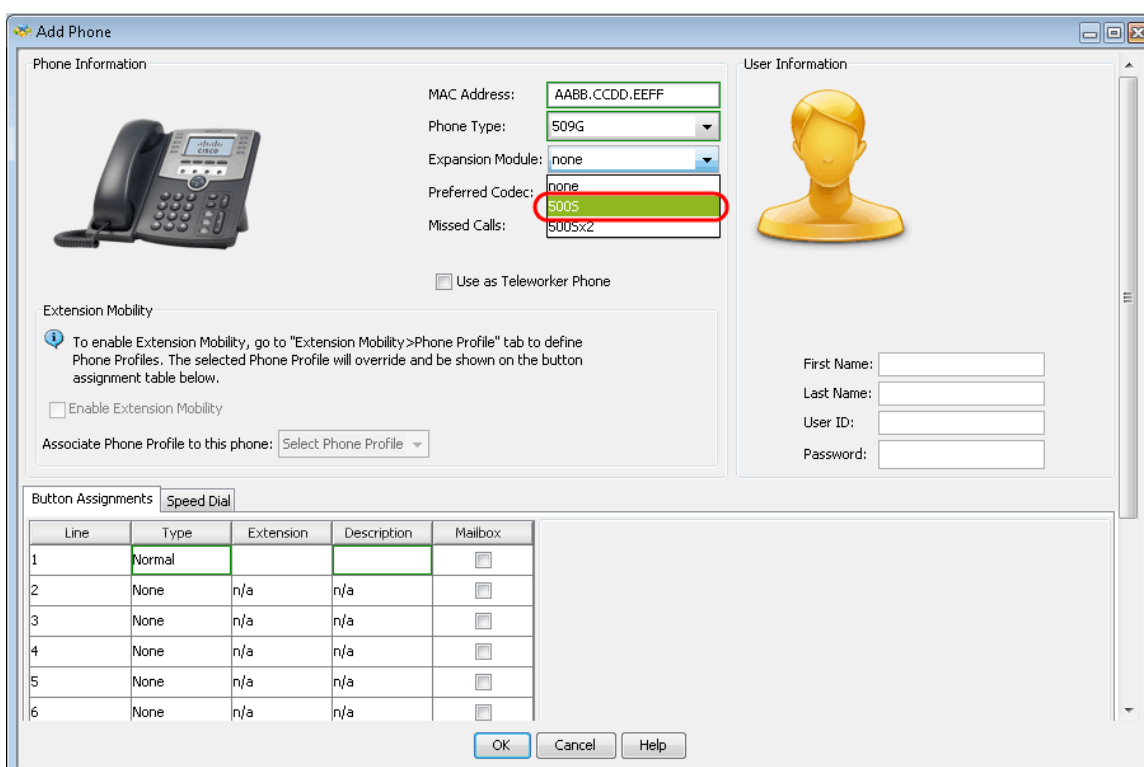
Add Phone

Phone Information

MAC Address: AABB.CCDD.EEFF
Phone Type: 509G
Expansion Module: none
Preferred Codec: none
500S
Missed Calls: 500Sx2

Use as Teleworker Phone

Extension Mobility

To enable Extension Mobility, go to "Extension Mobility>Phone Profile" tab to define Phone Profiles. The selected Phone Profile will override and be shown on the button assignment table below.

Enable Extension Mobility

Associate Phone Profile to this phone: Select Phone Profile

User Information

First Name:
Last Name:
User ID:
Password:

Button Assignments | Speed Dial

| Line | Type | Extension | Description | Mailbox |
|---|---|---|---|---|
| 1 | Normal | | | |
| 2 | None | n/a | n/a | |
| 3 | None | n/a | n/a | |
| 4 | None | n/a | n/a | |
| 5 | None | n/a | n/a | |
| 6 | None | n/a | n/a | |

OK Cancel Help